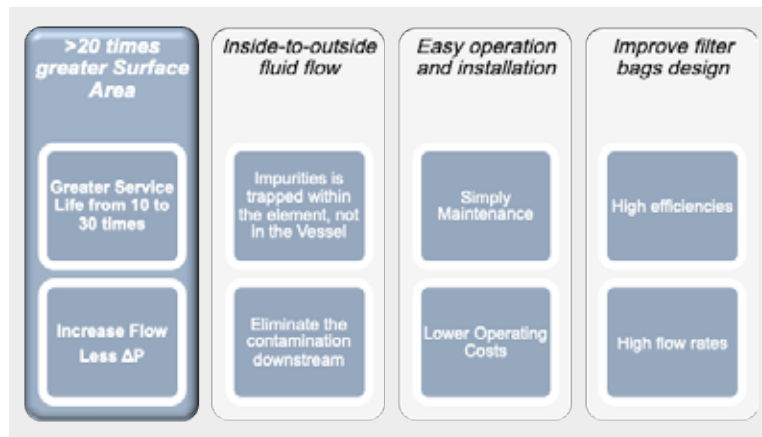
>20 times greater Surface Area

Greater Service Life from 10 to 30 times

Increase Flow Less ΔP

Inside-to-outside fluid flow

Impurities is trapped within the element, not in the Vessel

Eliminate the contamination downstream

Easy operation and installation

Simply Maintenance

Lower Operating Costs

Improve filter bags design

High efficiencies

High flow rates